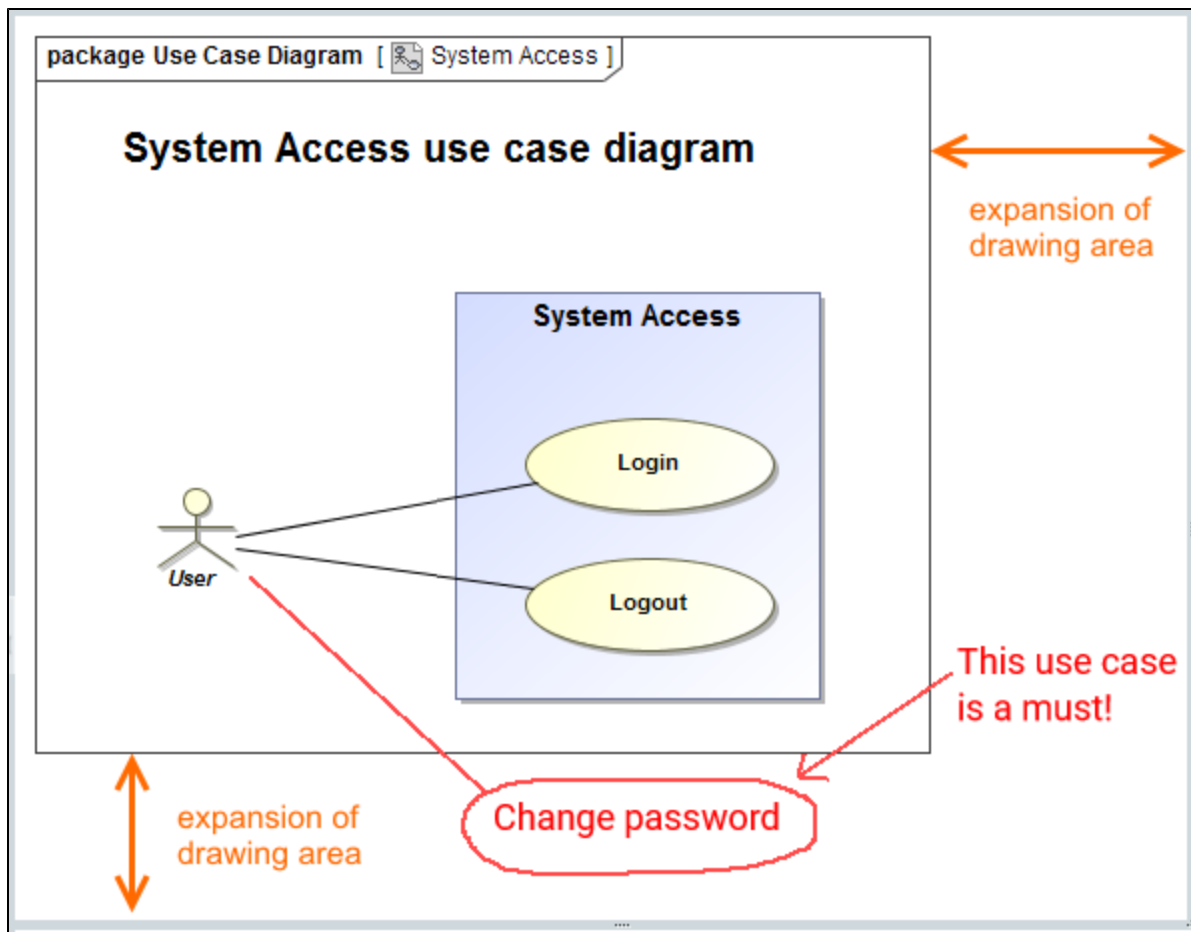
package Use Case Diagram [ System Access ]

System Access use case diagram

expansion of drawing area

System Access

Login

User

Logout

This use case is a must!

expansion of drawing area

Change password